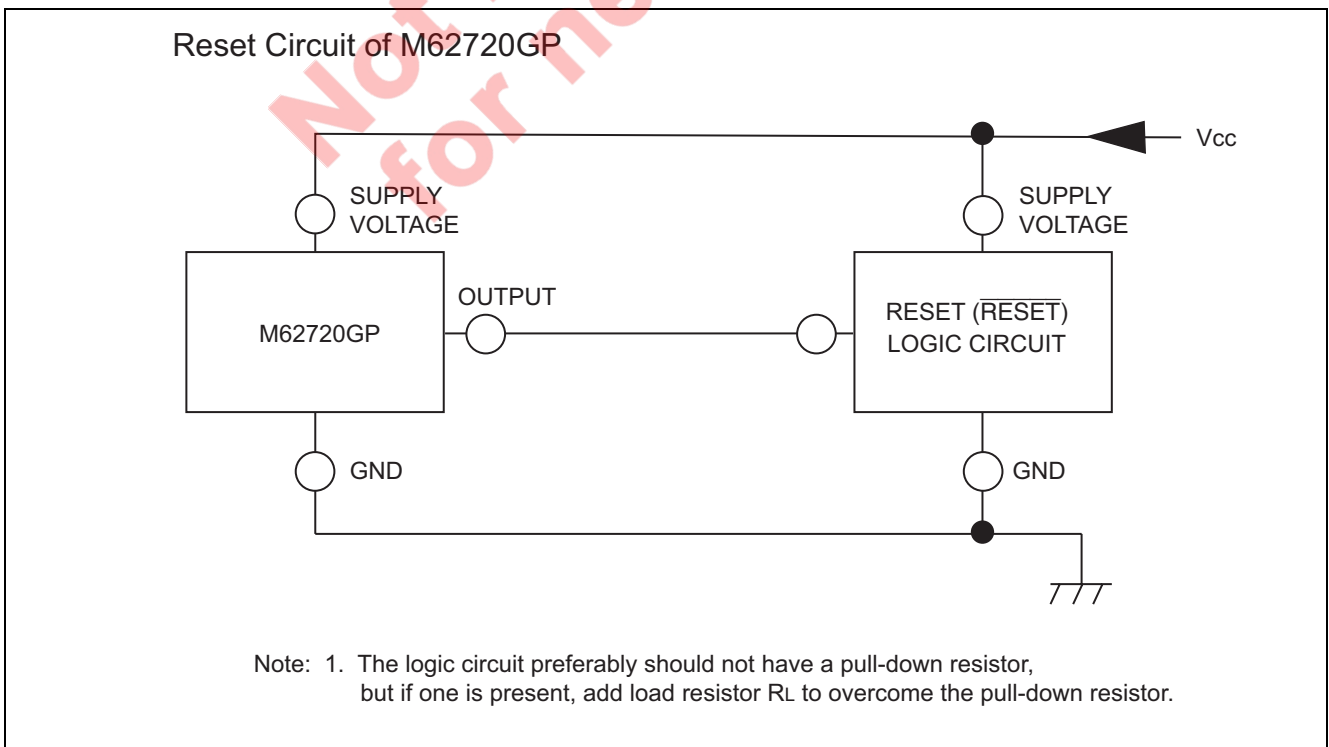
Reset Circuit of M62720GP

Not for ne

Vcc

SUPPLY VOLTAGE

SUPPLY VOLTAGE

M62720GP

OUTPUT

RESET ($\overline{RESET}$) LOGIC CIRCUIT

GND

GND

Note: 1. The logic circuit preferably should not have a pull-down resistor, but if one is present, add load resistor $R_L$ to overcome the pull-down resistor.